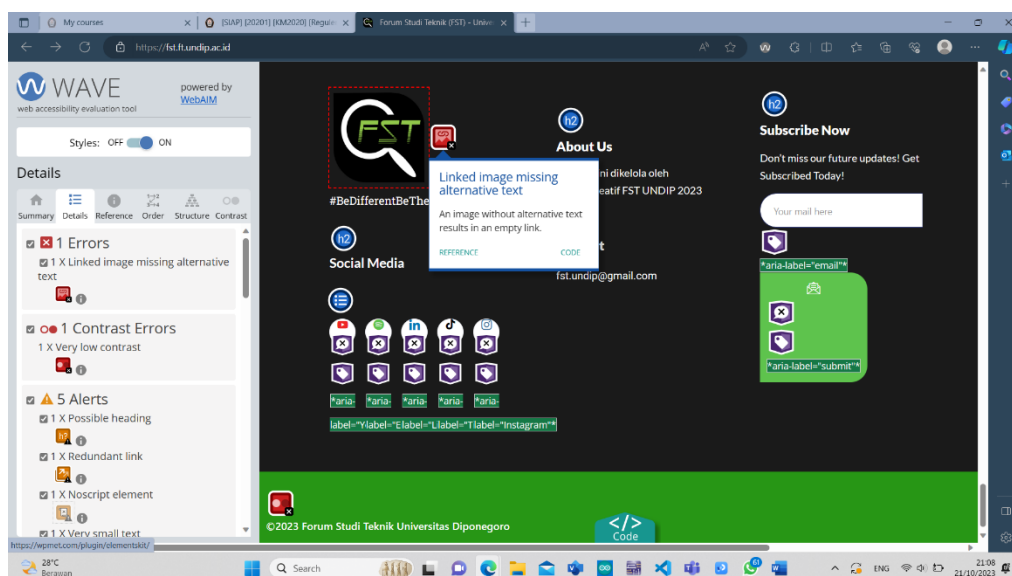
My courses | [SIAP] [20201] [KM2020] [Regul... | Forum Studi Teknik (FST) - Unive...

https://fst.ft.undip.ac.id

WAVE
web accessibility evaluation tool
powered by WebAIM

Styles: OFF ON

Details

Summary Details Reference Order Structure Contrast

1 Errors
1 X Linked image missing alternative text

1 Contrast Errors
1 X Very low contrast

5 Alerts
1 X Possible heading
1 X Redundant link
1 X Noscript element
1 X Very small text

https://wpmet.com/plugin/elementskit/

FST

#BeDifferentBeThe

h2
Social Media

Linked image missing alternative text
An image without alternative text results in an empty link.
REFERENCE CODE

h2
About Us
ni dikelola oleh
eatif FST UNDIP 2023

t
fst.undip@gmail.com

h2
Subscribe Now
Don't miss our future updates! Get Subscribed Today!
Your mail here
*aria-label="email"*
*aria-label="submit"*

*aria-label="Y*aria-label="E*aria-label="L*aria-label="T*aria-label="Instagram"*

©2023 Forum Studi Teknik Universitas Diponegoro

</>
Code

28°C
Berawan
Search
ENG
21:08
21/10/2023